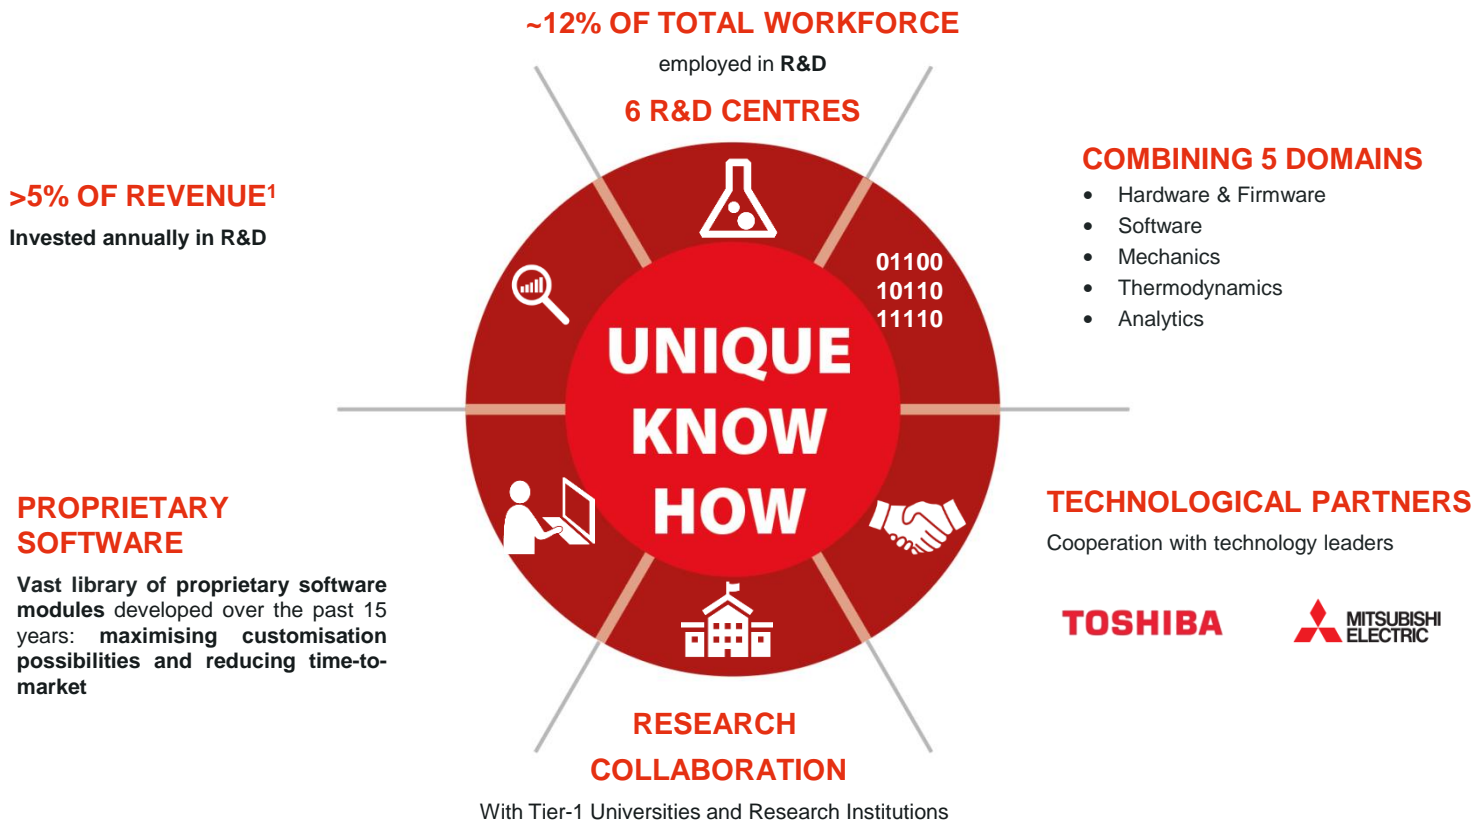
~12% OF TOTAL WORKFORCE
employed in R&D

6 R&D CENTRES

>5% OF REVENUE$^1$
Invested annually in R&D

COMBINING 5 DOMAINS
- Hardware & Firmware
- Software
- Mechanics
- Thermodynamics
- Analytics

01100
10110
11110

UNIQUE KNOW HOW

PROPRIETARY SOFTWARE
Vast library of proprietary software modules developed over the past 15 years: maximising customisation possibilities and reducing time-to-market

TECHNOLOGICAL PARTNERS
Cooperation with technology leaders

TOSHIBA

MITSUBISHI ELECTRIC

RESEARCH COLLABORATION
With Tier-1 Universities and Research Institutions